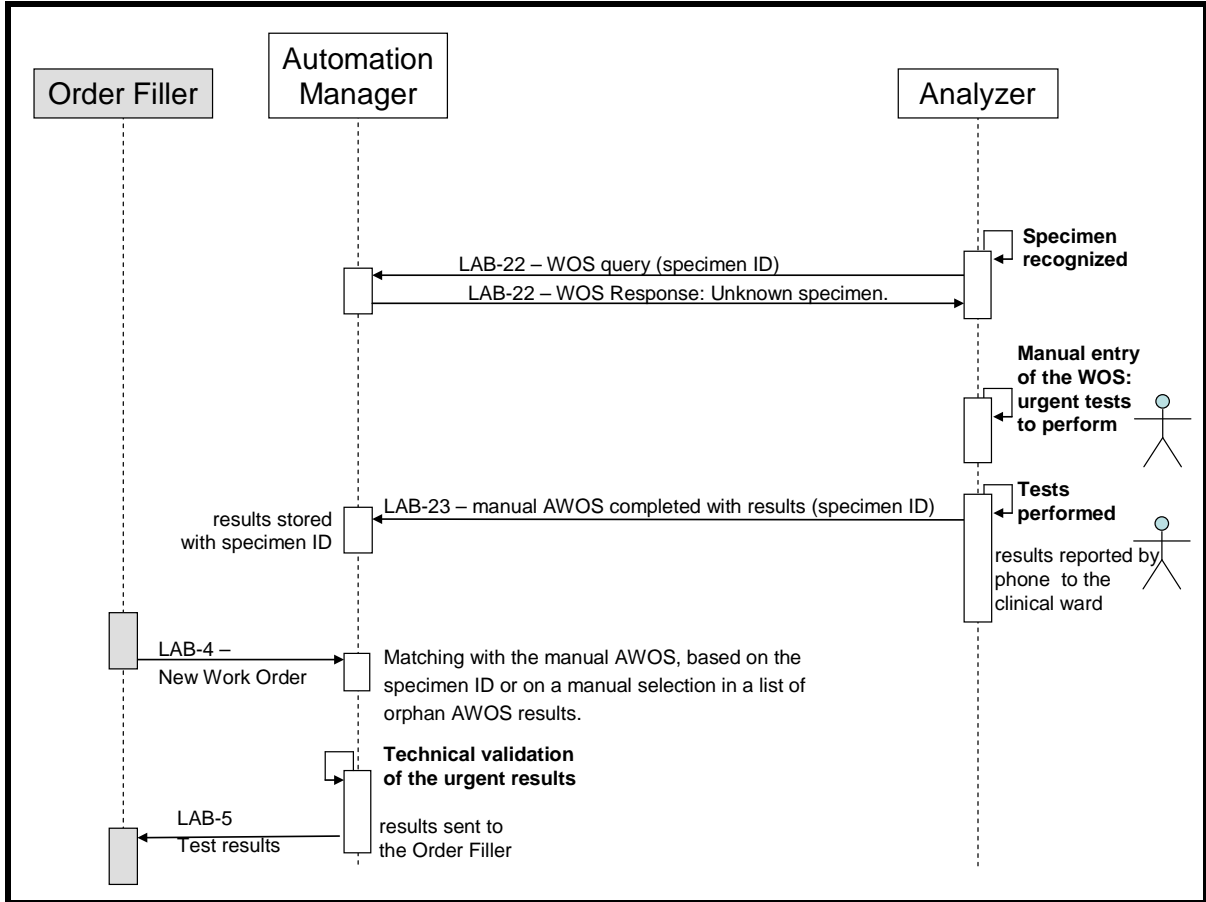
Order Filler

Automation Manager

Analyzer

Specimen recognized

LAB-22 – WOS query (specimen ID)

LAB-22 – WOS Response: Unknown specimen.

Manual entry of the WOS: urgent tests to perform

Tests performed

LAB-23 – manual AWOS completed with results (specimen ID)

results stored with specimen ID

results reported by phone to the clinical ward

LAB-4 – New Work Order

Matching with the manual AWOS, based on the specimen ID or on a manual selection in a list of orphan AWOS results.

Technical validation of the urgent results

LAB-5 Test results

results sent to the Order Filler